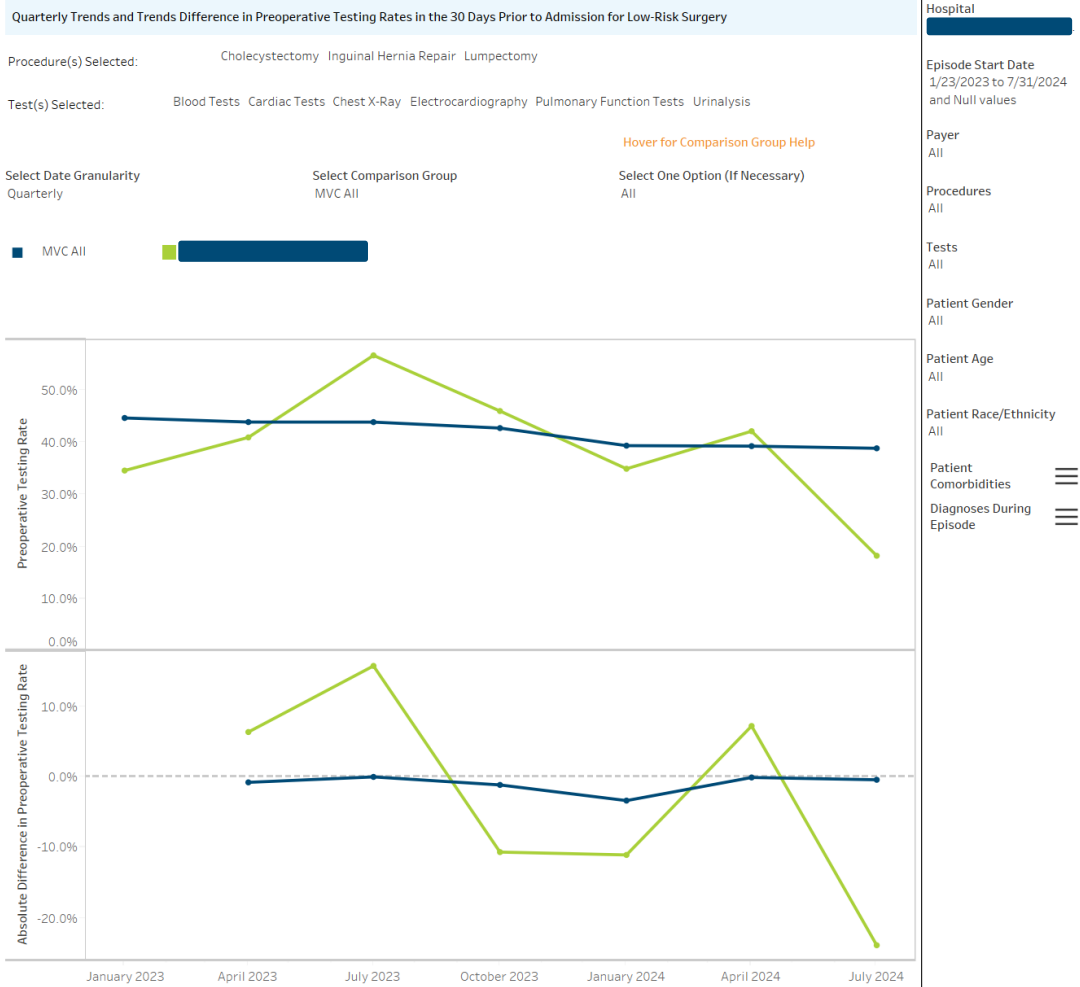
Quarterly Trends and Trends Difference in Preoperative Testing Rates in the 30 Days Prior to Admission for Low-Risk Surgery

Procedure(s) Selected: Cholecystectomy Inguinal Hernia Repair Lumpectomy

Test(s) Selected: Blood Tests Cardiac Tests Chest X-Ray Electrocardiography Pulmonary Function Tests Urinalysis

Hover for Comparison Group Help

Select Date Granularity
Quarterly

Select Comparison Group
MVC All

Select One Option (If Necessary)
All

MVC All

Preoperative Testing Rate

50.0%
40.0%
30.0%
20.0%
10.0%
0.0%

Absolute Difference in Preoperative Testing Rate

10.0%
0.0%
-10.0%
-20.0%

January 2023 April 2023 July 2023 October 2023 January 2024 April 2024 July 2024

Hospital

Episode Start Date
1/23/2023 to 7/31/2024
and Null values

Payer
All

Procedures
All

Tests
All

Patient Gender
All

Patient Age
All

Patient Race/Ethnicity
All

Patient Comorbidities

Diagnoses During Episode